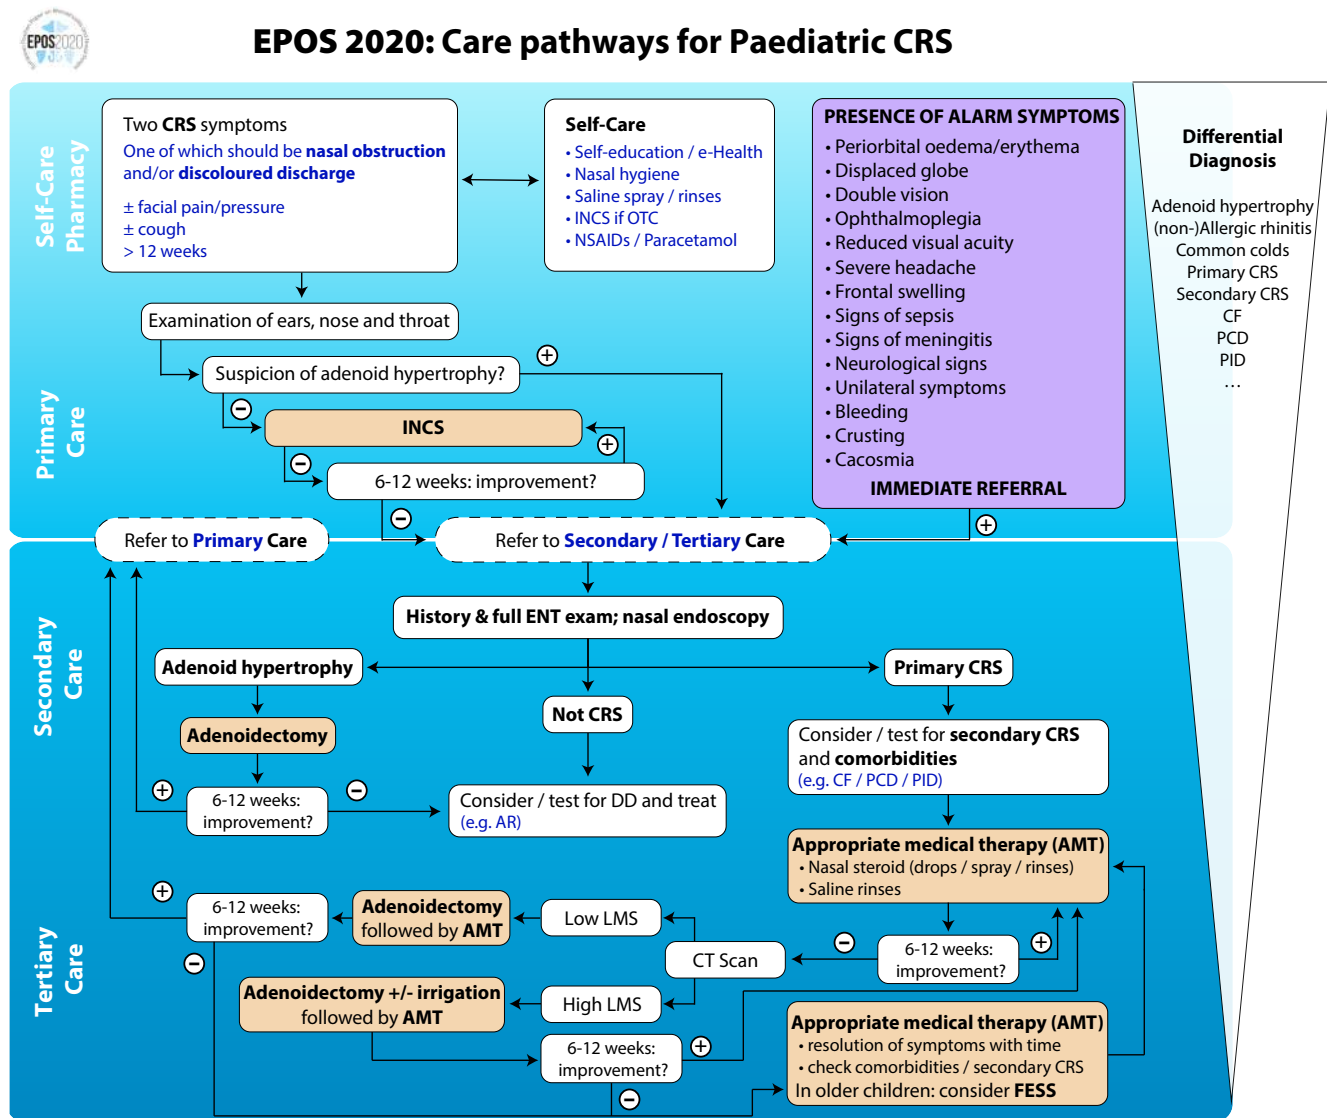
EPOS2020

EPOS 2020: Care pathways for Paediatric CRS

Self-Care Pharmacy

Two CRS symptoms
One of which should be nasal obstruction and/or discoloured discharge

± facial pain/pressure
± cough
> 12 weeks

Self-Care
• Self-education / e-Health
• Nasal hygiene
• Saline spray / rinses
• INCS if OTC
• NSAIDs / Paracetamol

PRESENCE OF ALARM SYMPTOMS
• Periorbital oedema/erythema
• Displaced globe
• Double vision
• Ophthalmoplegia
• Reduced visual acuity
• Severe headache
• Frontal swelling
• Signs of sepsis
• Signs of meningitis
• Neurological signs
• Unilateral symptoms
• Bleeding
• Crusting
• Cacosmia
IMMEDIATE REFERRAL

Differential Diagnosis

Adenoid hypertrophy
(non-)Allergic rhinitis
Common colds
Primary CRS
Secondary CRS
CF
PCD
PID
...

Primary Care

Examination of ears, nose and throat

Suspicion of adenoid hypertrophy? +

−

INCS +

−

6-12 weeks: improvement?

−

+

Refer to Primary Care

Refer to Secondary / Tertiary Care

Secondary Care

History & full ENT exam; nasal endoscopy

Adenoid hypertrophy

Primary CRS

Not CRS

Adenoidectomy

Consider / test for secondary CRS and comorbidities (e.g. CF / PCD / PID)

+ 6-12 weeks: improvement? −

Consider / test for DD and treat (e.g. AR)

Appropriate medical therapy (AMT)
• Nasal steroid (drops / spray / rinses)
• Saline rinses

Tertiary Care

+ 6-12 weeks: improvement?

−

Adenoidectomy followed by AMT

Low LMS

CT Scan

− 6-12 weeks: improvement? +

Adenoidectomy +/- irrigation followed by AMT

High LMS

6-12 weeks: improvement? +

−

Appropriate medical therapy (AMT)
• resolution of symptoms with time
• check comorbidities / secondary CRS
In older children: consider FESS